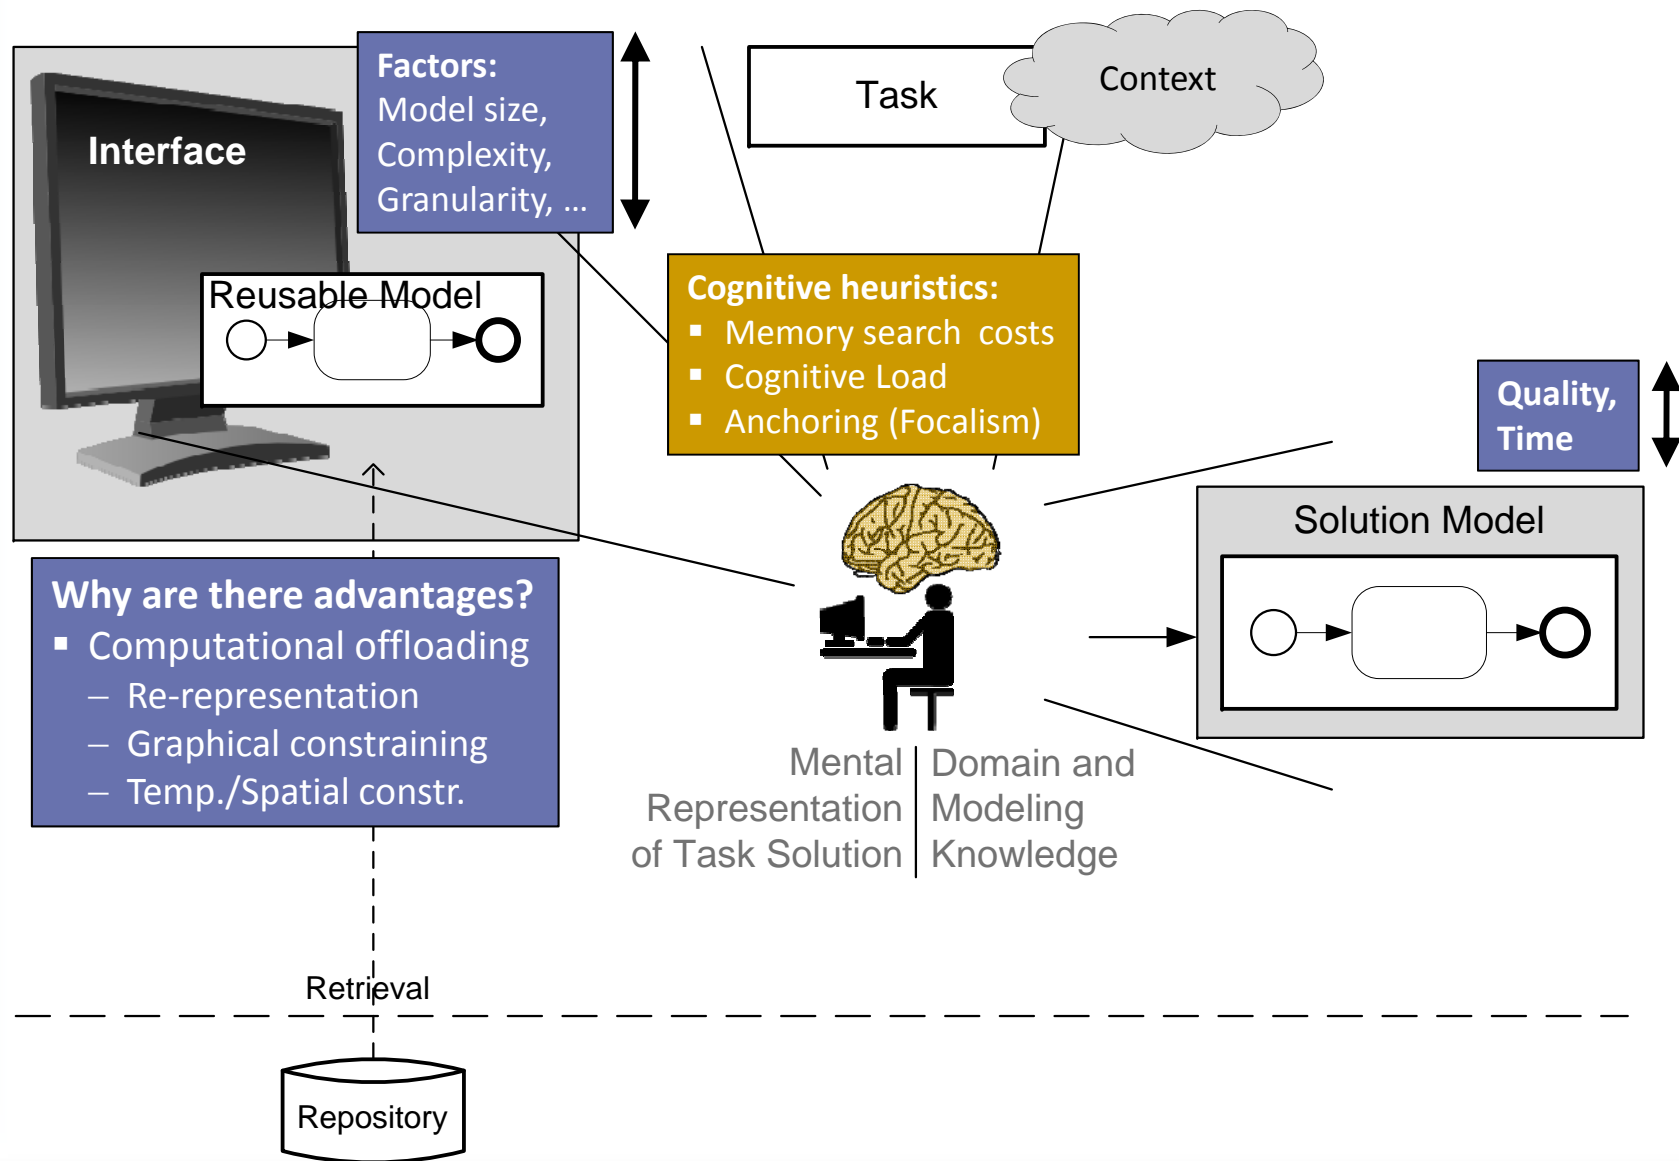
Interface

Factors:
Model size,
Complexity,
Granularity, ...

Task

Context

Reusable Model

Cognitive heuristics:
▪ Memory search costs
▪ Cognitive Load
▪ Anchoring (Focalism)

Quality, Time

Solution Model

Why are there advantages?
▪ Computational offloading
– Re-representation
– Graphical constraining
– Temp./Spatial constr.

Mental Representation of Task Solution

Domain and Modeling Knowledge

Retrieval

Repository